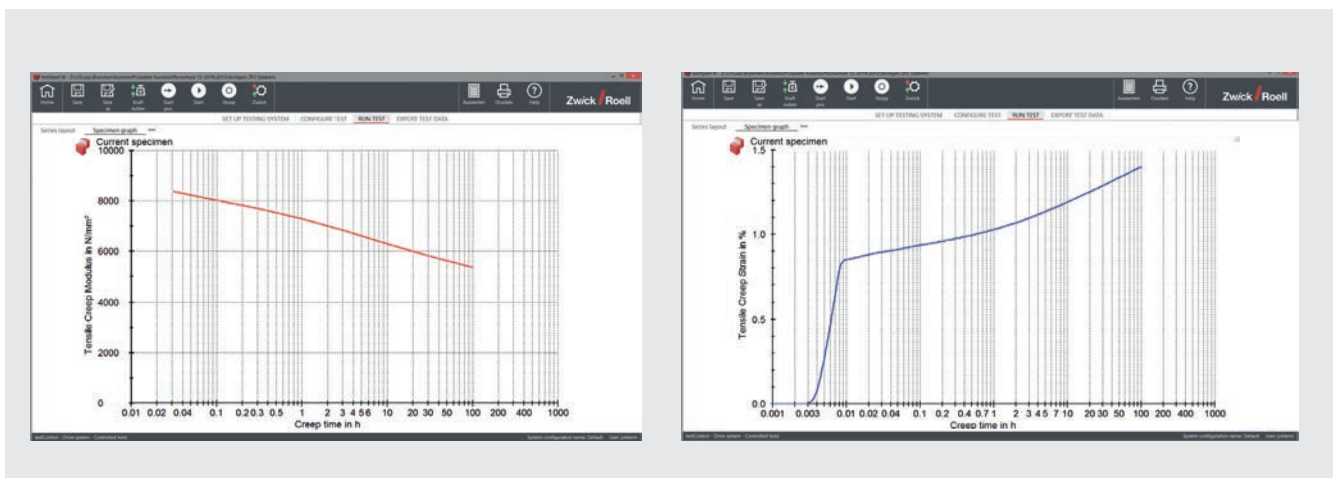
testXpert III - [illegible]

Home Save Save as Kraft nullen Start pos. Start Stopp Zurück

Auswerten Drucken Help

Zwick Roell

SET UP TESTING SYSTEM CONFIGURE TEST RUN TEST EXPORT TEST DATA

Series layout Specimen graph

Current specimen

Tensile Creep Modulus in N/mm²

10000
8000
6000
4000
2000
0

0.01 0.02 0.04 0.1 0.2 0.3 0.5 1 2 3 4 5 6 10 20 30 50 100 200 400 1000

Creep time in h

testControl - Drive system - Controlled hold System configuration name: Default User: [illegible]

Home Save Save as Kraft nullen Start pos. Start Stopp Zurück

Auswerten Drucken Help

Zwick Roell

SET UP TESTING SYSTEM CONFIGURE TEST RUN TEST EXPORT TEST DATA

Series layout Specimen graph

Current specimen

Tensile Creep Strain in %

1.5
1.0
0.5
0.0

0.001 0.003 0.01 0.02 0.04 0.1 0.2 0.4 0.7 1 2 3 4 5 7 10 20 30 50 100 200 400 1000

Creep time in h

testControl - Drive system - Controlled hold System configuration name: Default User: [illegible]